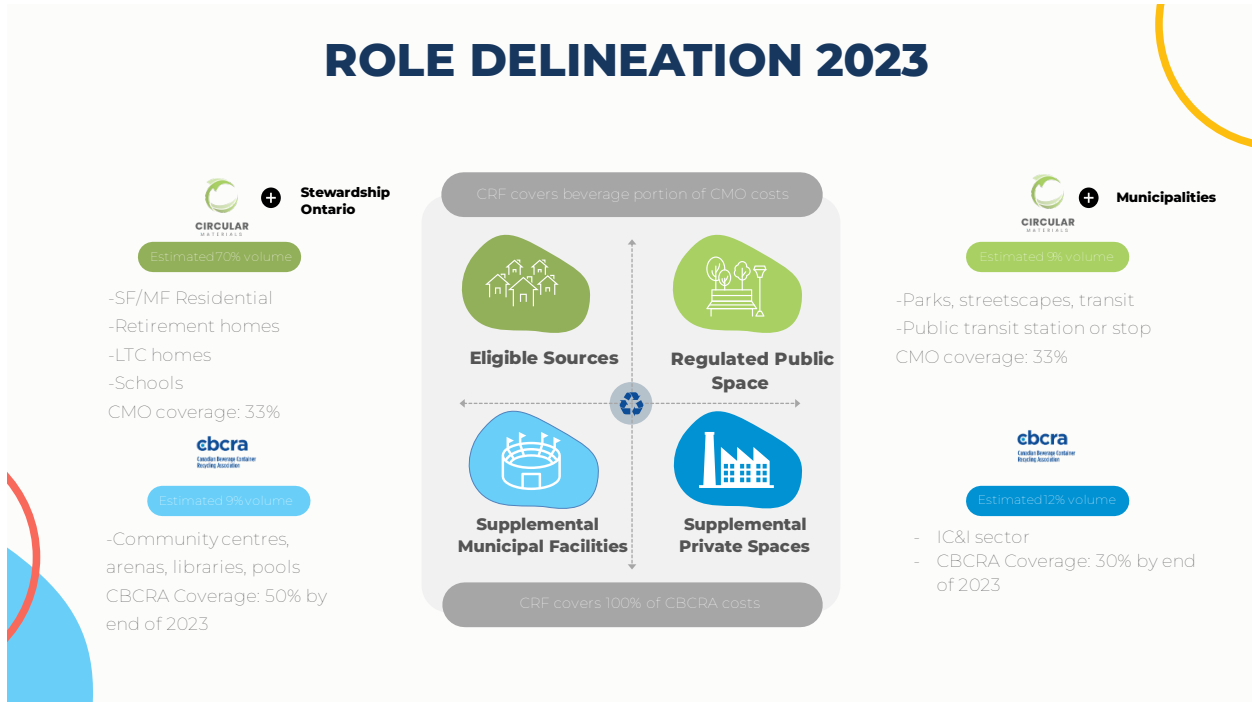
ROLE DELINEATION 2023

CIRCULAR MATERIALS + Stewardship Ontario

Estimated 70% volume

-SF/MF Residential
-Retirement homes
-LTC homes
-Schools
CMO coverage: 33%

cbcra Canadian Beverage Container Recycling Association

Estimated 9% volume

-Community centres, arenas, libraries, pools
CBCRA Coverage: 50% by end of 2023

CRF covers beverage portion of CMO costs

Eligible Sources

Regulated Public Space

Supplemental Municipal Facilities

Supplemental Private Spaces

CRF covers 100% of CBCRA costs

CIRCULAR MATERIALS + Municipalities

Estimated 9% volume

-Parks, streetscapes, transit
-Public transit station or stop
CMO coverage: 33%

cbcra Canadian Beverage Container Recycling Association

Estimated 12% volume

- IC&I sector
- CBCRA Coverage: 30% by end of 2023